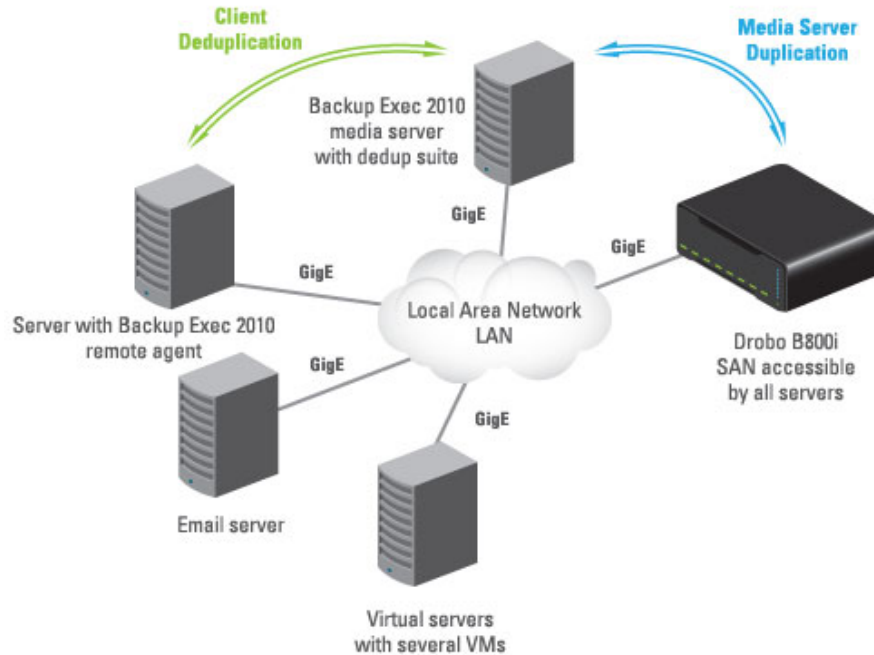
Client Deduplication

Media Server Duplication

Backup Exec 2010 media server with dedup suite

GigE

GigE

GigE

Server with Backup Exec 2010 remote agent

Local Area Network LAN

Drobo B800i SAN accessible by all servers

GigE

GigE

Email server

Virtual servers with several VMs